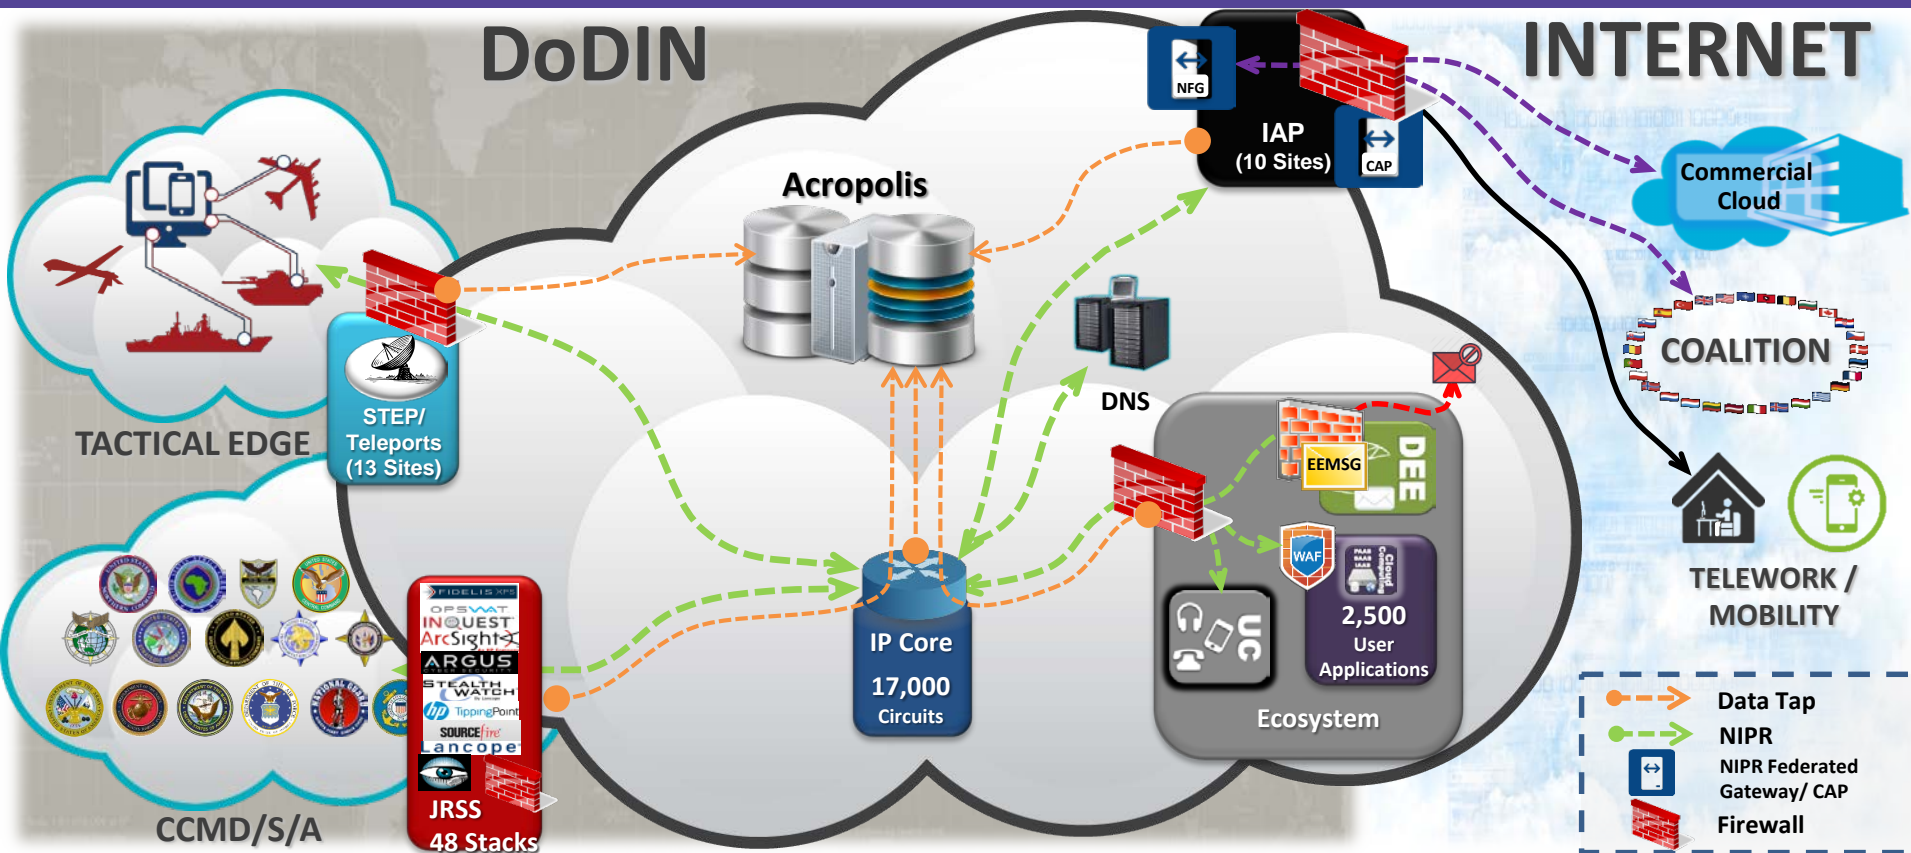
DoDIN

INTERNET

NFG

IAP
(10 Sites)

CAP

Commercial
Cloud

Acropolis

DNS

COALITION

TACTICAL EDGE

STEP/
Teleports
(13 Sites)

EEMSG

DEE

WAF

Cloud Computing

2,500
User
Applications

UC

Ecosystem

TELEWORK /
MOBILITY

IP Core
17,000
Circuits

FIDELIS XPS
OPSWAT
INQUEST
ArcSight
ARGUS
STEALTHWATCH
hp TippingPoint
SOURCEfire
Lancope

JRSS
48 Stacks

CCMD/S/A

Data Tap
NIPR
NIPR Federated
Gateway/ CAP
Firewall